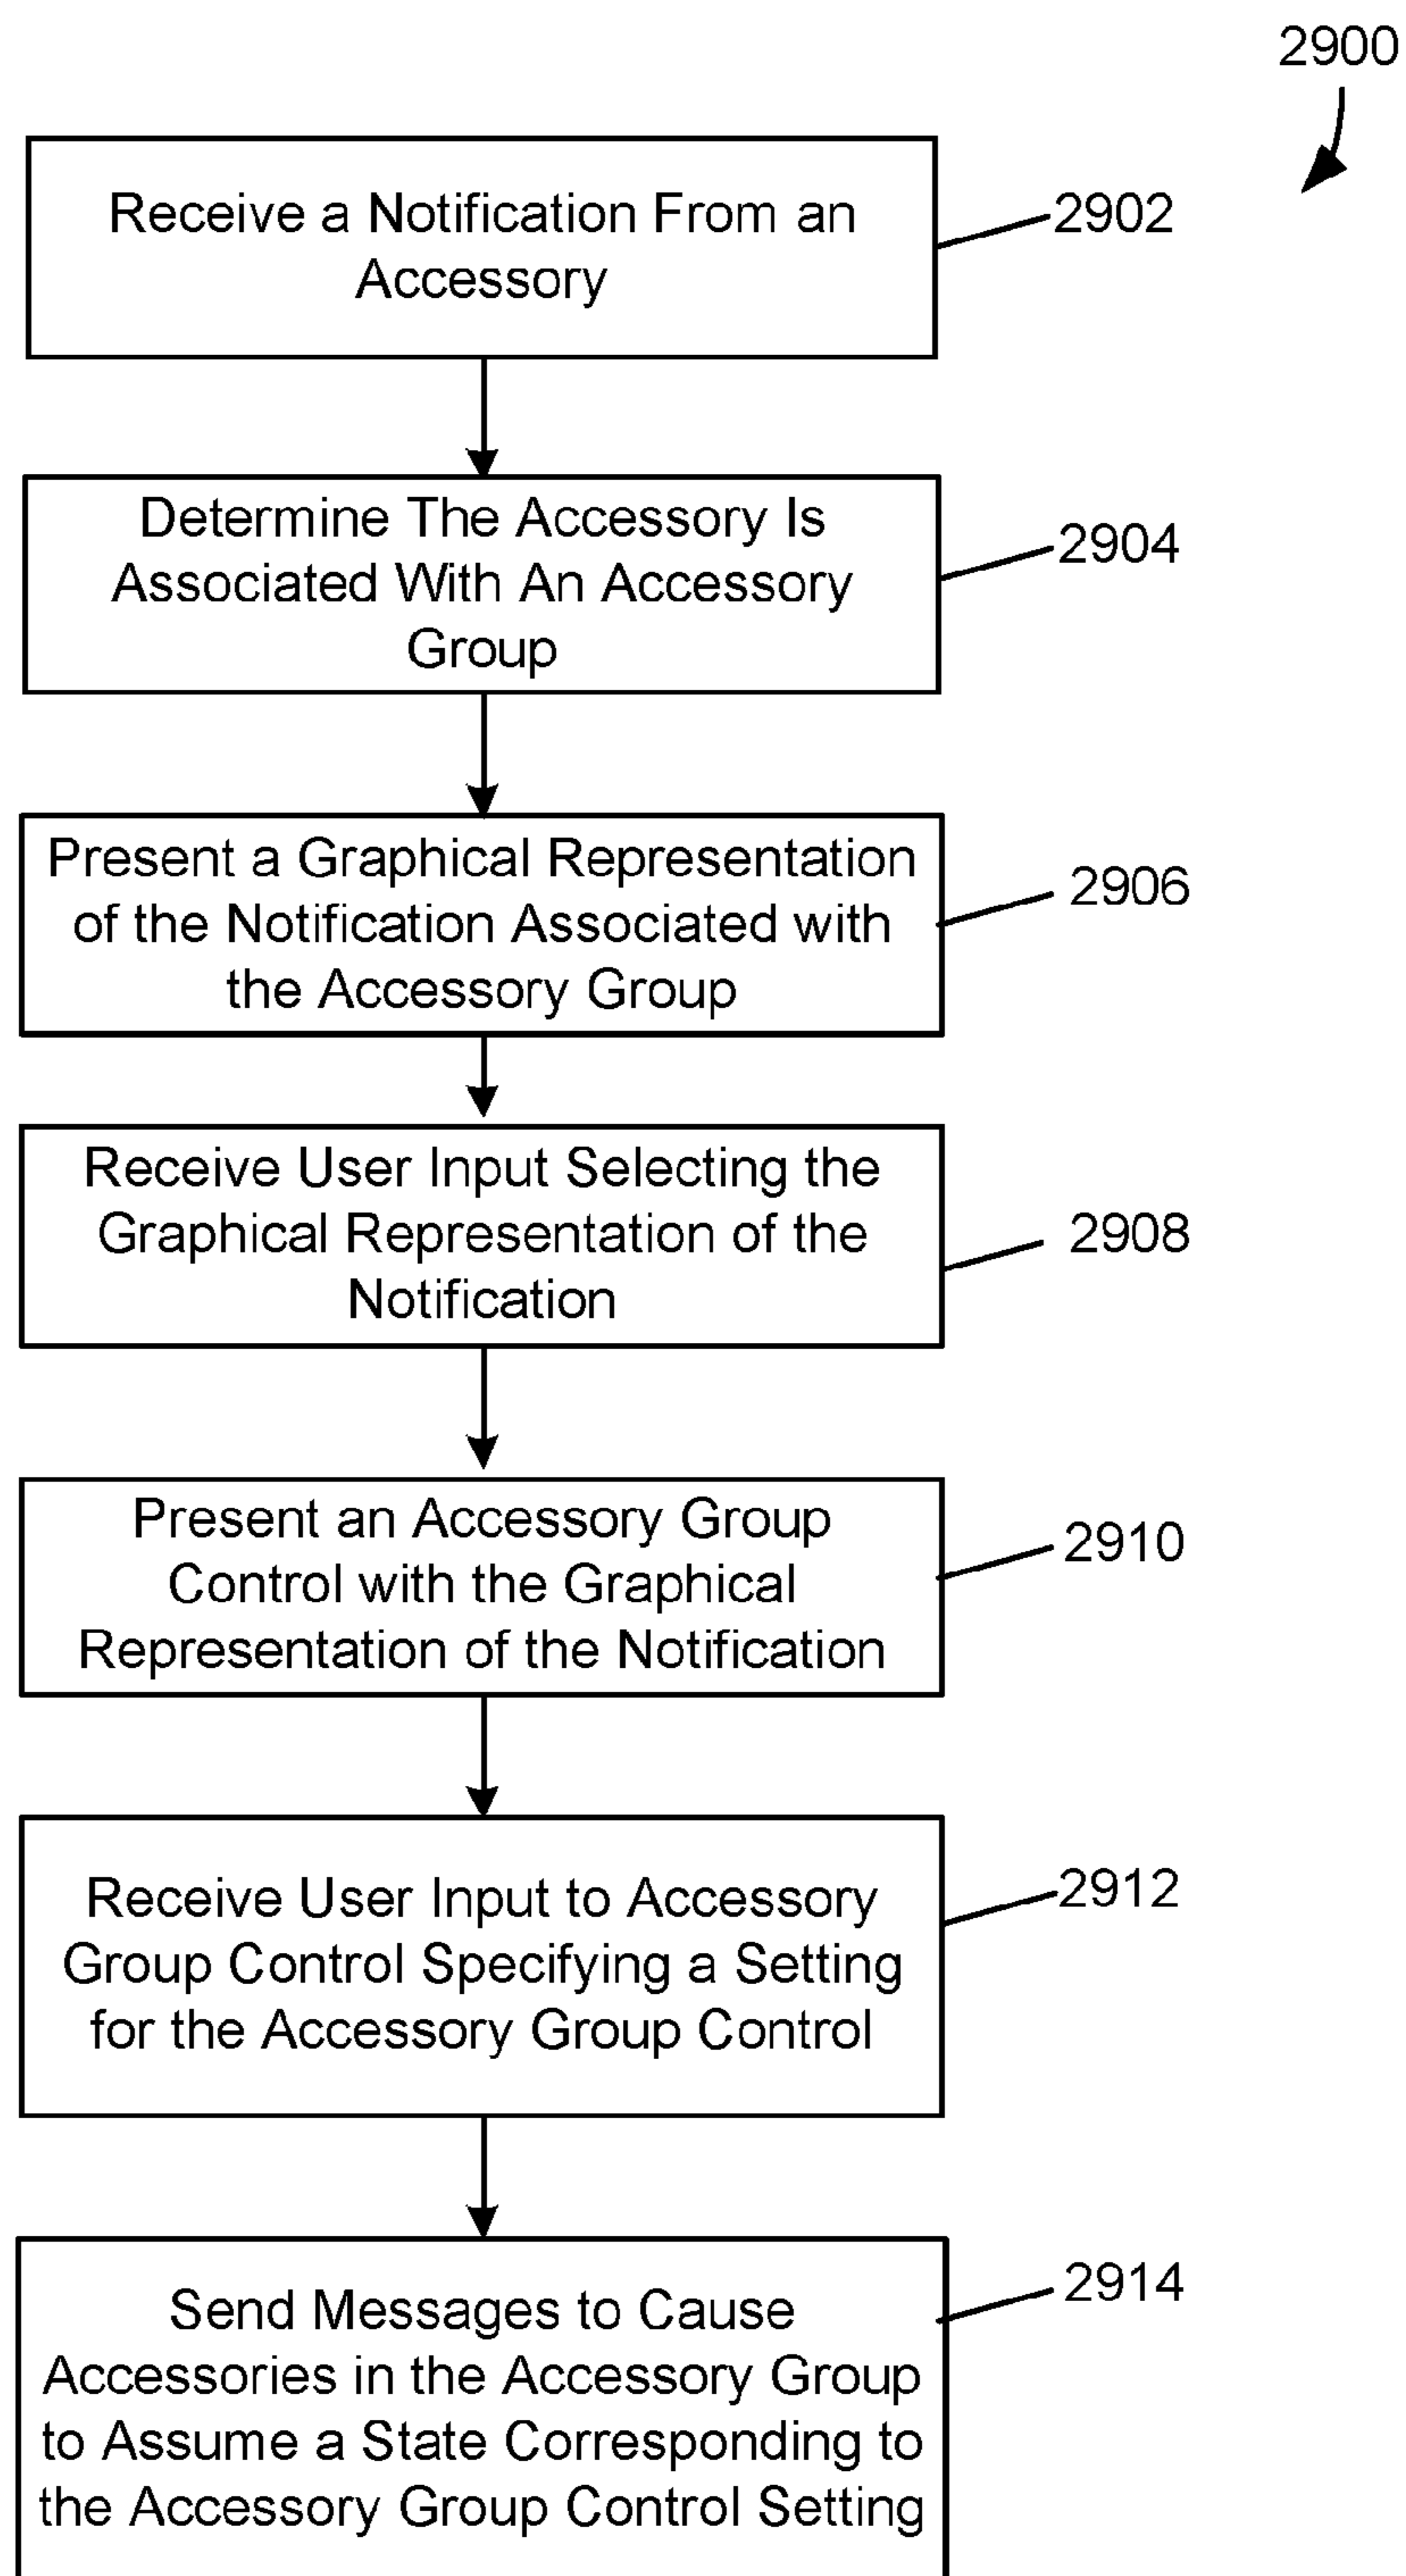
2900

Receive a Notification From an Accessory

2902

Determine The Accessory Is Associated With An Accessory Group

2904

Present a Graphical Representation of the Notification Associated with the Accessory Group

2906

Receive User Input Selecting the Graphical Representation of the Notification

2908

Present an Accessory Group Control with the Graphical Representation of the Notification

2910

Receive User Input to Accessory Group Control Specifying a Setting for the Accessory Group Control

2912

Send Messages to Cause Accessories in the Accessory Group to Assume a State Corresponding to the Accessory Group Control Setting

2914